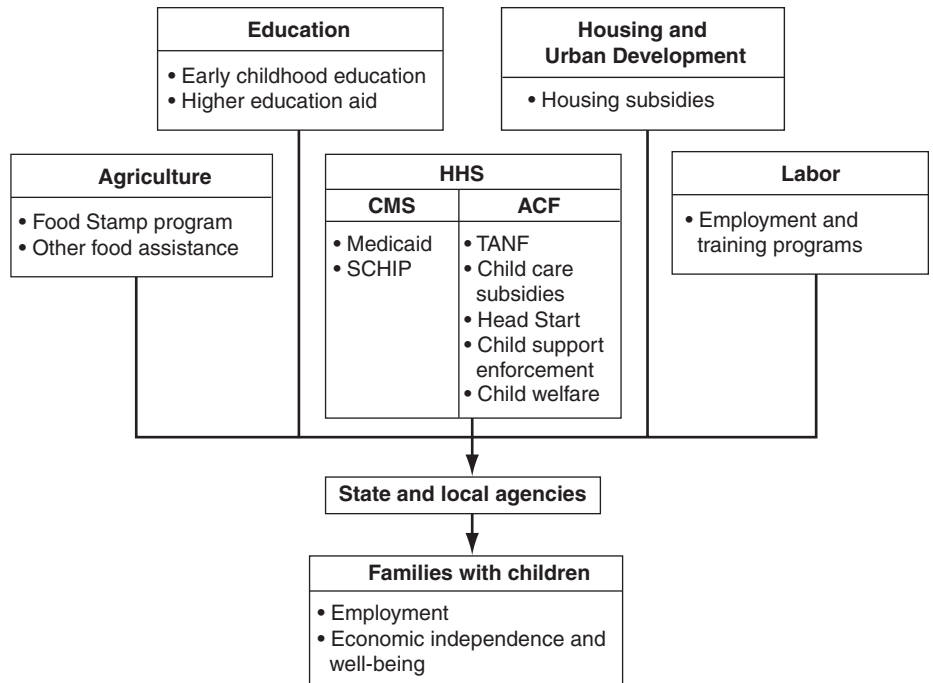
Education

• Early childhood education
• Higher education aid

Housing and Urban Development

• Housing subsidies

Agriculture

• Food Stamp program
• Other food assistance

HHS

| CMS | ACF |
|---|---|
| • Medicaid<br>• SCHIP | • TANF<br>• Child care subsidies<br>• Head Start<br>• Child support enforcement<br>• Child welfare |

Labor

• Employment and training programs

State and local agencies

Families with children

• Employment
• Economic independence and well-being